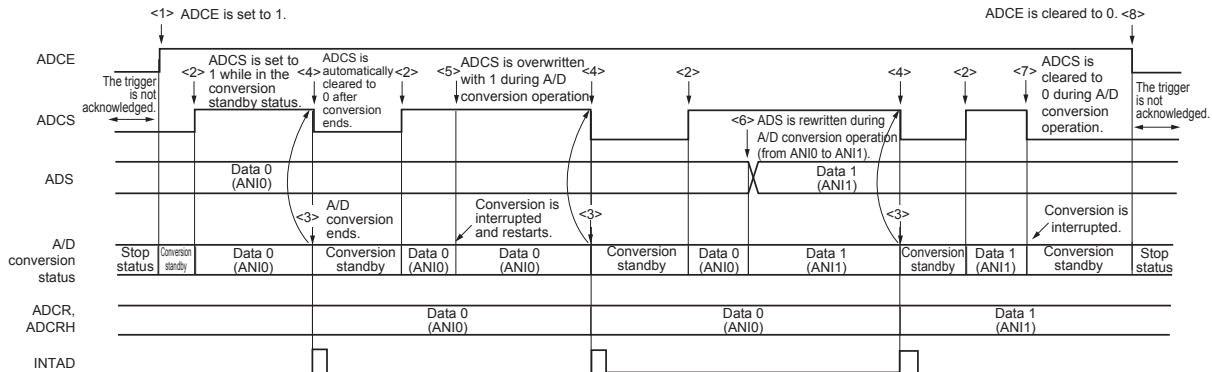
<1> ADCE is set to 1.

ADCE is cleared to 0. <8>

ADCE

The trigger is not acknowledged.

<2>

ADCS is set to 1 while in the conversion standby status.

<4>

ADCS is automatically cleared to 0 after conversion ends.

<2>

<5>

ADCS is overwritten with 1 during A/D conversion operation.

<4>

<2>

<4>

<2>

<7>

ADCS is cleared to 0 during A/D conversion operation.

The trigger is not acknowledged.

ADCS

<6> ADS is rewritten during A/D conversion operation (from ANI0 to ANI1).

ADS

Data 0 (ANI0)

Data 1 (ANI1)

<3>

A/D conversion ends.

Conversion is interrupted and restarts.

<3>

<3>

Conversion is interrupted.

A/D conversion status

Stop status

Conversion standby

Data 0 (ANI0)

Conversion standby

Data 0 (ANI0)

Data 0 (ANI0)

Conversion standby

Data 0 (ANI0)

Data 1 (ANI1)

Conversion standby

Data 1 (ANI1)

Conversion standby

Stop status

ADCR, ADCRH

Data 0 (ANI0)

Data 0 (ANI0)

Data 1 (ANI1)

INTAD